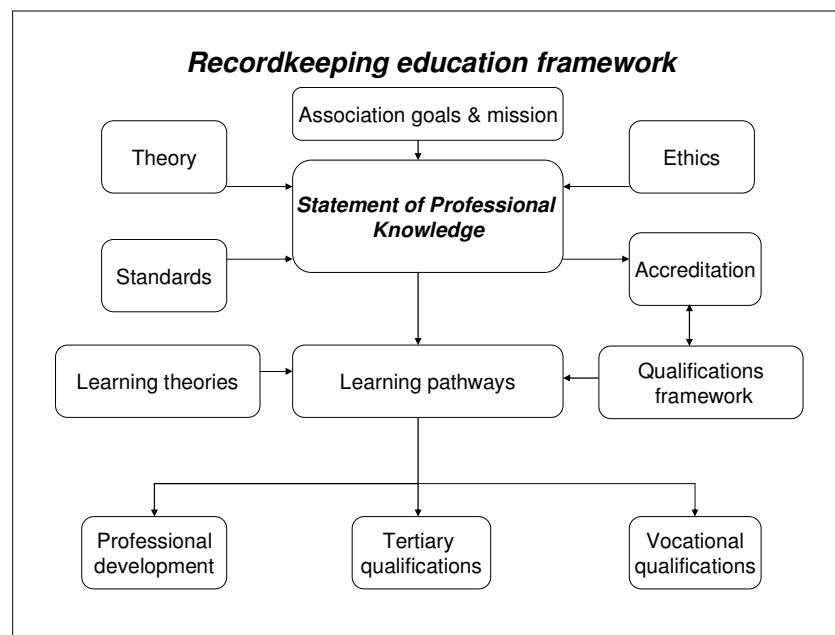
Recordkeeping education framework

Association goals & mission

Theory

Ethics

Statement of Professional Knowledge

Standards

Accreditation

Learning theories

Learning pathways

Qualifications framework

Professional development

Tertiary qualifications

Vocational qualifications